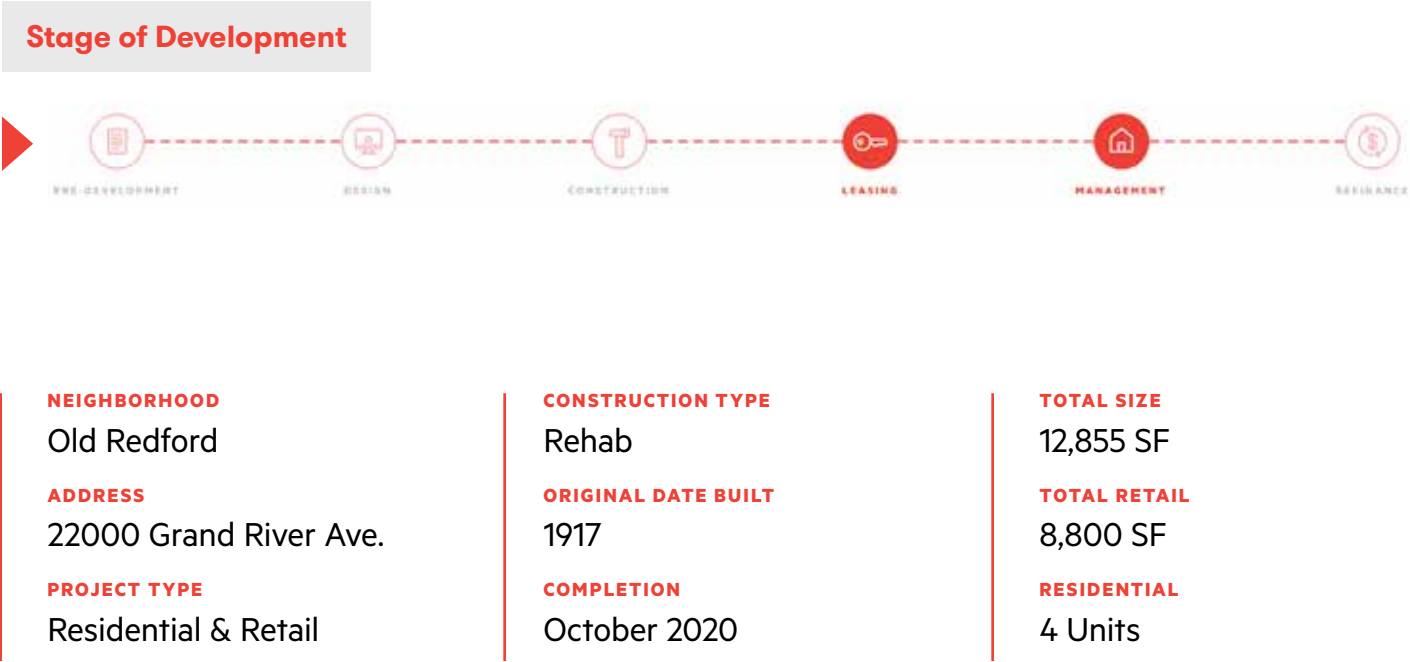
Stage of Development

PRE-DEVELOPMENT
DESIGN
CONSTRUCTION
LEASING
MANAGEMENT
REFINANCE

NEIGHBORHOOD
Old Redford

ADDRESS
22000 Grand River Ave.

PROJECT TYPE
Residential & Retail

CONSTRUCTION TYPE
Rehab

ORIGINAL DATE BUILT
1917

COMPLETION
October 2020

TOTAL SIZE
12,855 SF

TOTAL RETAIL
8,800 SF

RESIDENTIAL
4 Units